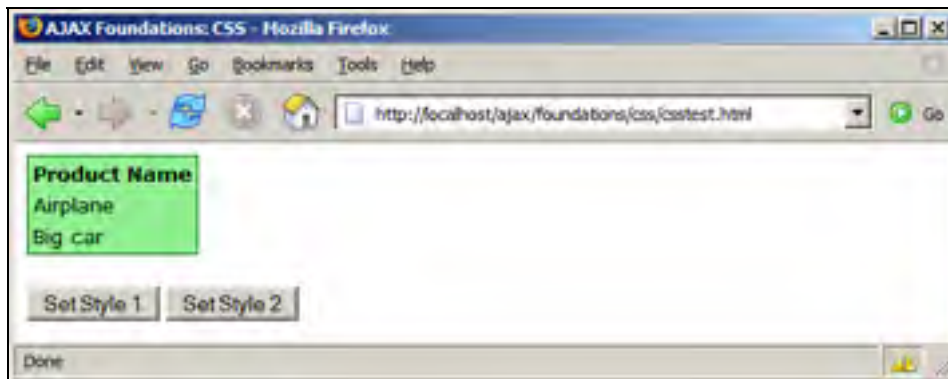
AJAX Foundations: CSS - Mozilla Firefox

File Edit View Go Bookmarks Tools Help

http://localhost/ajax/foundations/css/csstest.html

Go

| Product Name |
|---|
| Airplane |
| Big car |

Set Style 1 Set Style 2

Done